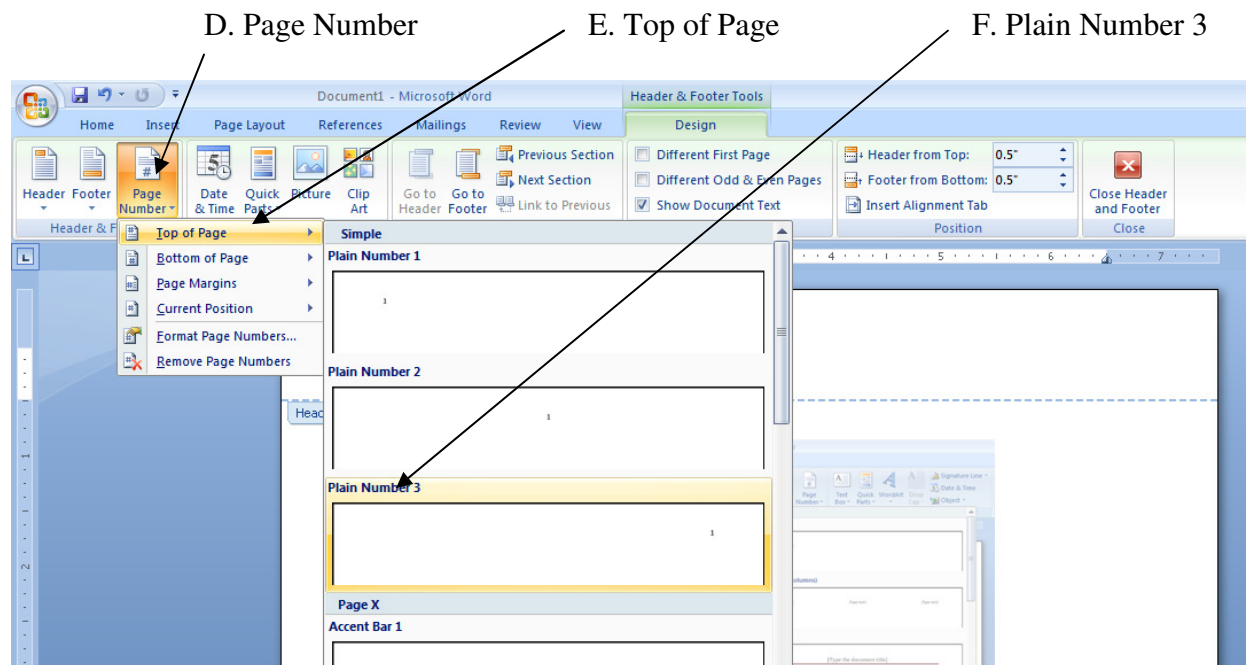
D. Page Number E. Top of Page F. Plain Number 3

Document1 - Microsoft Word

Header & Footer Tools

Home Insert Page Layout References Mailings Review View Design

Header Footer Page Number Date & Time Quick Parts Picture Clip Art

Go to Header Go to Footer

Previous Section
Next Section
Link to Previous

Different First Page
Different Odd & Even Pages
Show Document Text

Header from Top: 0.5"
Footer from Bottom: 0.5"
Insert Alignment Tab

Close Header and Footer

Header & F

Position

Close

Top of Page
Bottom of Page
Page Margins
Current Position
Format Page Numbers...
Remove Page Numbers

Simple

Plain Number 1

1

Plain Number 2

1

Plain Number 3

1

Page X

Accent Bar 1

Head